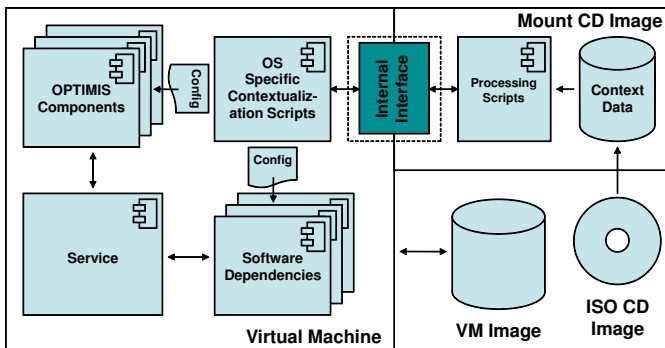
Mount CD Image

OPTIMIS Components

Config

OS Specific Contextualization Scripts

Internal Interface

Processing Scripts

Context Data

Config

Service

Software Dependencies

VM Image

ISO CD Image

Virtual Machine